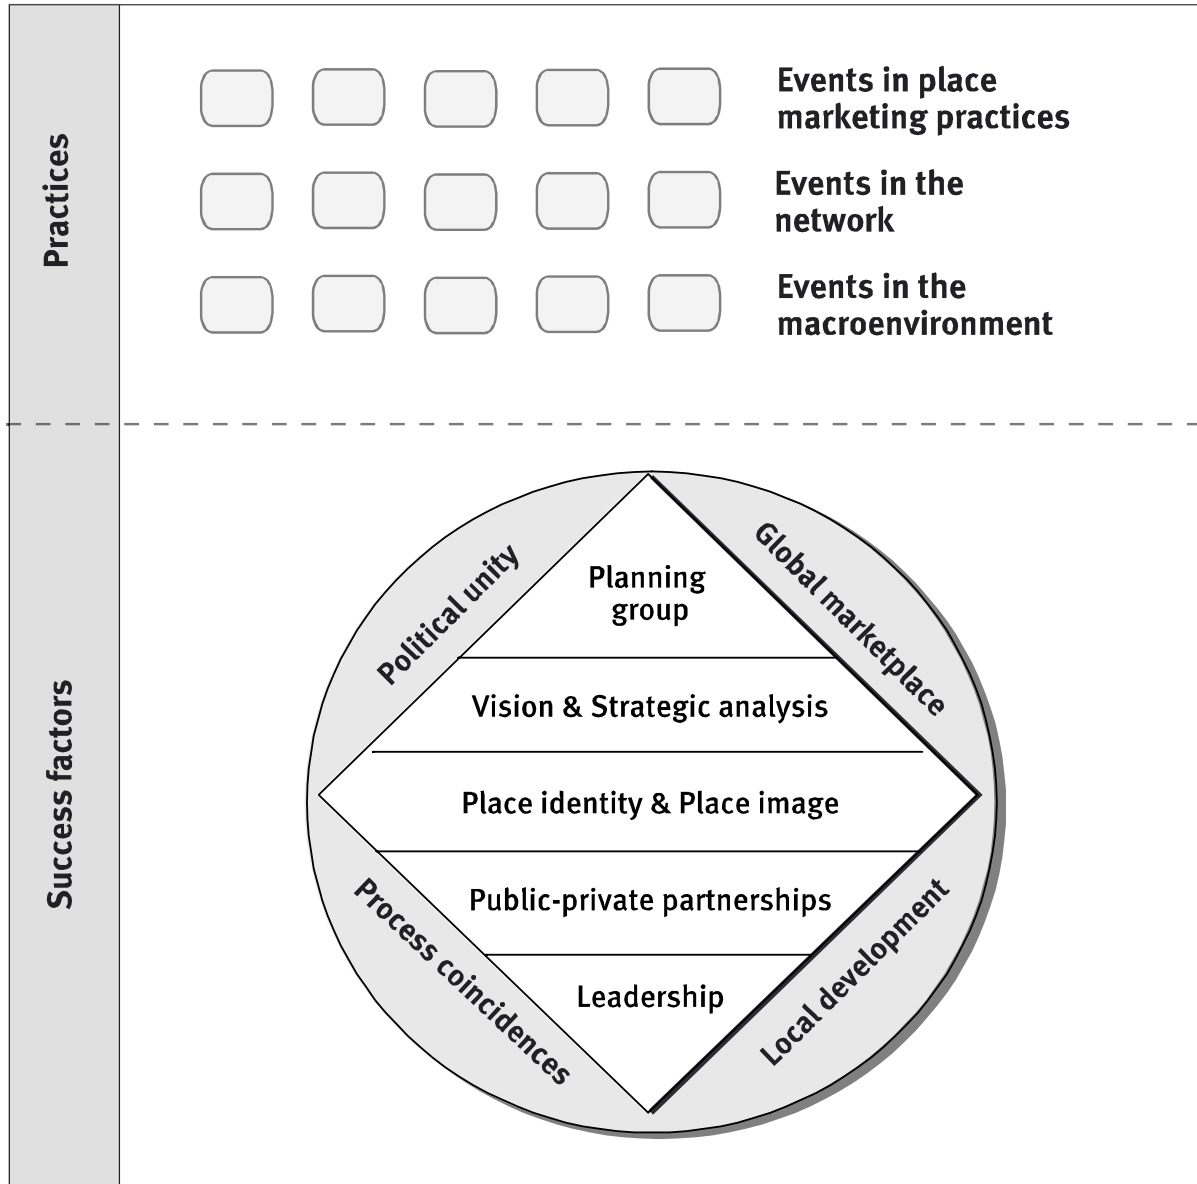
Practices

Events in place marketing practices

Events in the network

Events in the macroenvironment

Success factors

Political unity

Global marketplace

Planning group

Vision & Strategic analysis

Place identity & Place image

Public-private partnerships

Leadership

Process coincidences

Local development